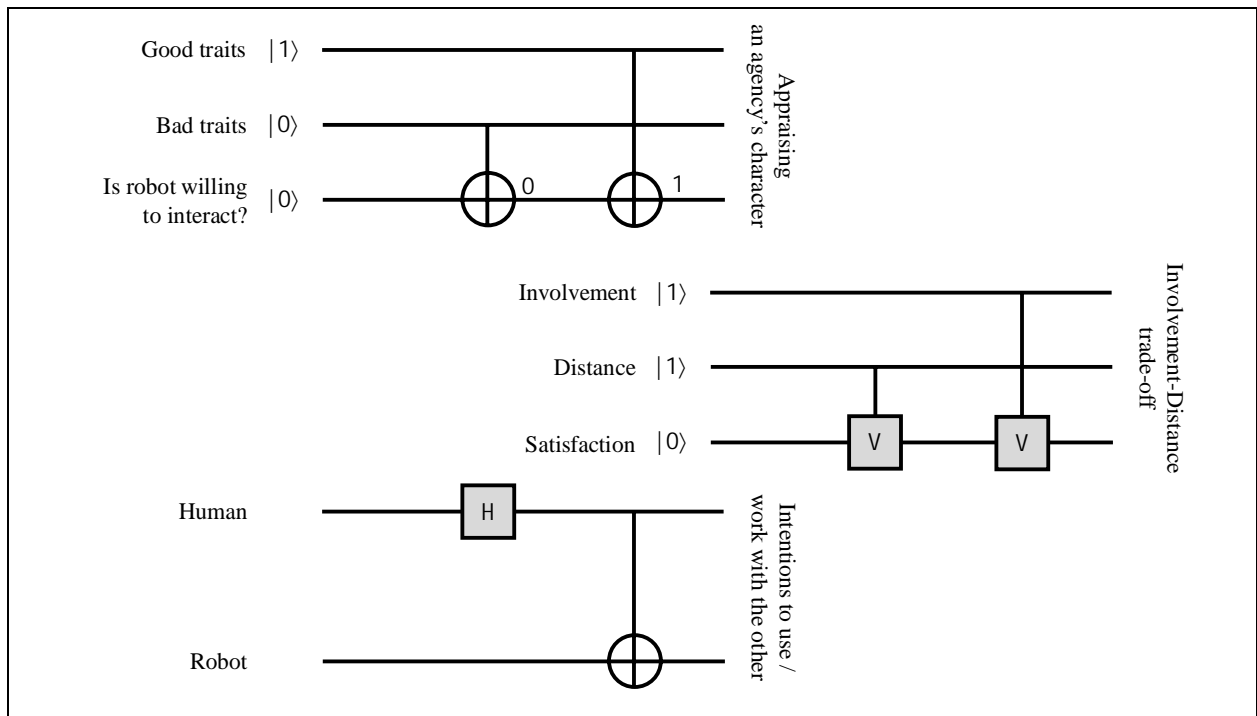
Good traits $|1\rangle$

Bad traits $|0\rangle$

Is robot willing to interact? $|0\rangle$

0

1

Appraising an agency's character

Involvement $|1\rangle$

Distance $|1\rangle$

Satisfaction $|0\rangle$

V

V

Involvement-Distance trade-off

Human

H

Robot

Intentions to use / work with the other